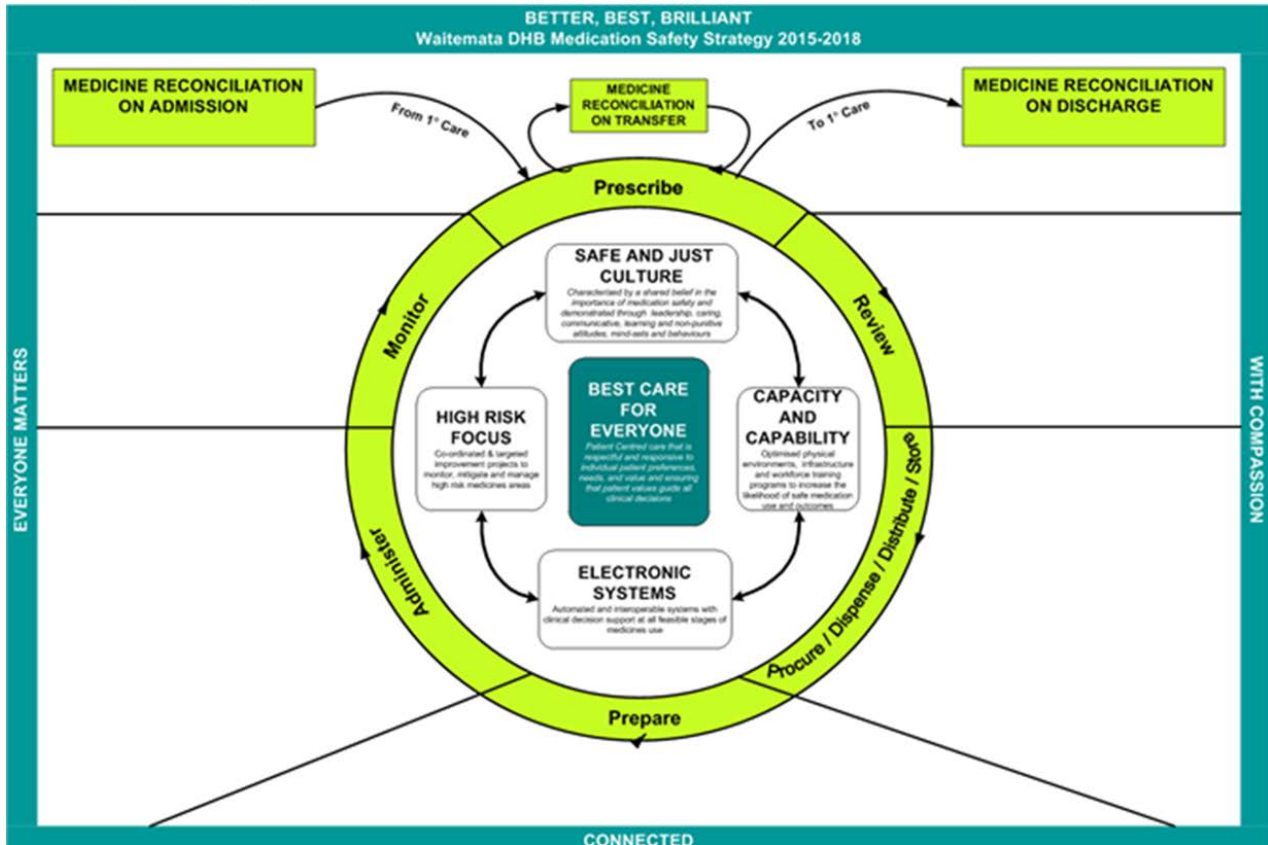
BETTER, BEST, BRILLIANT
Waitemata DHB Medication Safety Strategy 2015-2018

MEDICINE RECONCILIATION ON ADMISSION

From 1° Care

MEDICINE RECONCILIATION ON TRANSFER

To 1° Care

MEDICINE RECONCILIATION ON DISCHARGE

Prescribe

Review

Procure / Dispense / Distribute / Store

Prepare

Administer

Monitor

SAFE AND JUST CULTURE
Characterised by a shared belief in the importance of medication safety and demonstrated through leadership, caring, communicative, learning and non-punitive attitudes, mind-sets and behaviours

HIGH RISK FOCUS
Co-ordinated & targeted improvement projects to monitor, mitigate and manage high risk medicines areas

BEST CARE FOR EVERYONE
Patient Centred care that is respectful and responsive to individual patient preferences, needs, and value and ensuring that patient values guide all clinical decisions

CAPACITY AND CAPABILITY
Optimised physical environments, infrastructure and workforce training programs to increase the likelihood of safe medication use and outcomes

ELECTRONIC SYSTEMS
Automated and interoperable systems with clinical decision support at all feasible stages of medicines use

EVERYONE MATTERS

WITH COMPASSION

CONNECTED